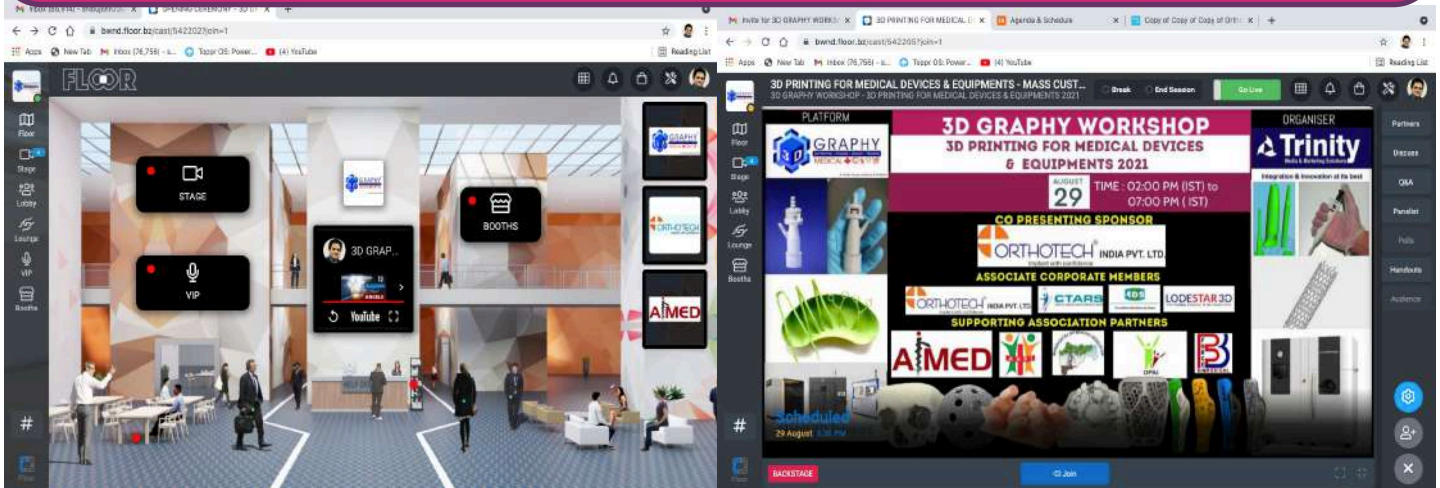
Inbox | OPENING CEREMONY - 3D
bwnd.floor.bz/cast/5422027join=1
Apps New Tab Inbox (76,756) Toppr OS: Power... (4) YouTube Reading List
FLOOR
Floor
Stage
Lobby
Lounge
VIP
Booths
STAGE
VIP
3D GRAP...
YouTube
BOOTHS
GRAPHY
ORTHOTECH
AIMED
#

Invite for 3D GRAPHY WORKS | 3D PRINTING FOR MEDICAL D | Agenda & Schedule | Copy of Copy of Copy of Ortho
bwnd.floor.bz/cast/5422057join=1
Apps New Tab Inbox (76,756) Toppr OS: Power... (4) YouTube Reading List
3D PRINTING FOR MEDICAL DEVICES & EQUIPMENTS - MASS CUST...
3D GRAPHY WORKSHOP - 3D PRINTING FOR MEDICAL DEVICES & EQUIPMENTS 2021
Break End Session Go Live
Floor
Stage
Lobby
Lounge
VIP
Booths
PLATFORM
GRAPHY
3D GRAPHY WORKSHOP
3D PRINTING FOR MEDICAL DEVICES & EQUIPMENTS 2021
AUGUST 29 TIME : 02:00 PM (IST) to 07:00 PM ( IST)
ORGANISER
Trinity
Integration & Innovation at its best
CO PRESENTING SPONSOR
ORTHOTECH INDIA PVT. LTD.
ASSOCIATE CORPORATE MEMBERS
ORTHOTECH INDIA PVT LTD CTARS LODESTAR3D
SUPPORTING ASSOCIATION PARTNERS
AIMED
Scheduled
29 August
Partners
Discuss
Q&A
Panelist
Polls
Handouts
Audience
#
BACKSTAGE
Join